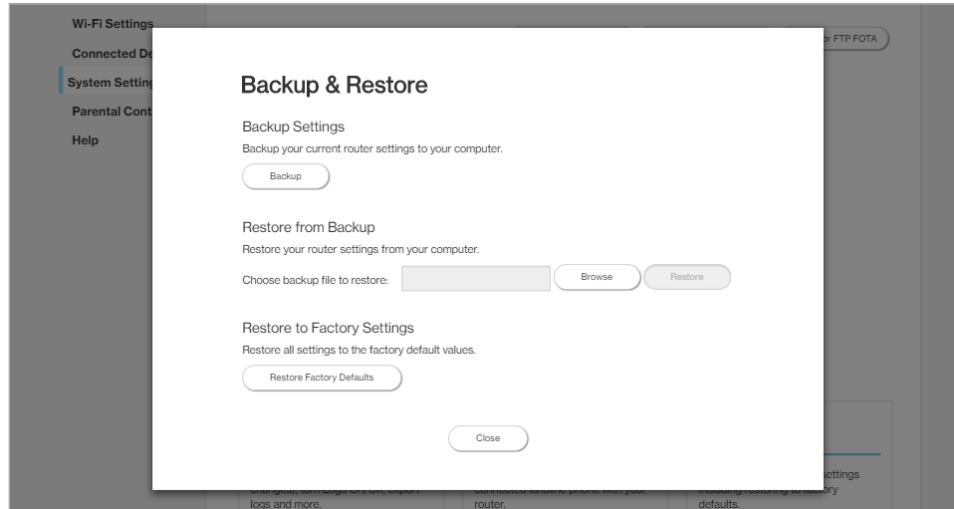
Wi-Fi Settings
Connected De
System Setting
Parental Cont
Help

r FTP FOTA

Backup & Restore

Backup Settings
Backup your current router settings to your computer.

Backup

Restore from Backup
Restore your router settings from your computer.
Choose backup file to restore:
Browse
Restore

Restore to Factory Settings
Restore all settings to the factory default values.

Restore Factory Defaults

Close

logs and more.
router.
settings
ory
defaults.